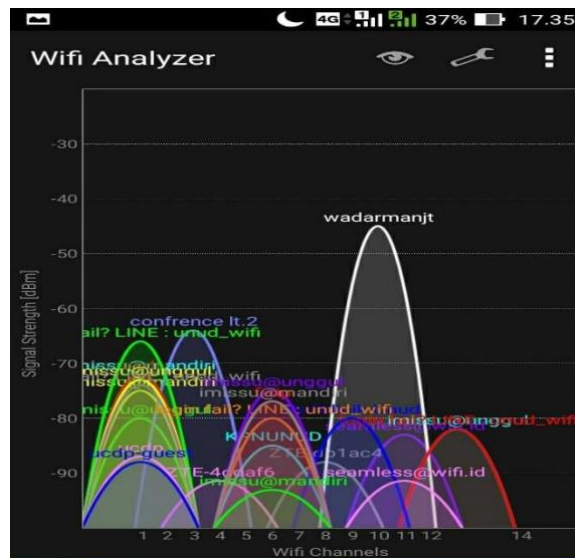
4G 37% 17.35

Wifi Analyzer

Signal Strength [dBm]

-30
-40
-50
-60
-70
-80
-90

wadarmanjt

confrence lt.2

ail? LINE : unud_wifi

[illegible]mless@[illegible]mandiri

missu@unggul

missu@mandiri

wifi

imissu@mandiri

missu@unggul

nissu@unggul

ail? LINE : unud_wifi

imissu@unggul_wifi

seamless@wifi.id

KPNUNUD

ZTE-db1ac4

ucdp

ucdp-gues

ZTE-4cdaf6

imissu@mandiri

seamless@wifi.id

1 2 3 4 5 6 7 8 9 10 11 12 14

Wifi Channels